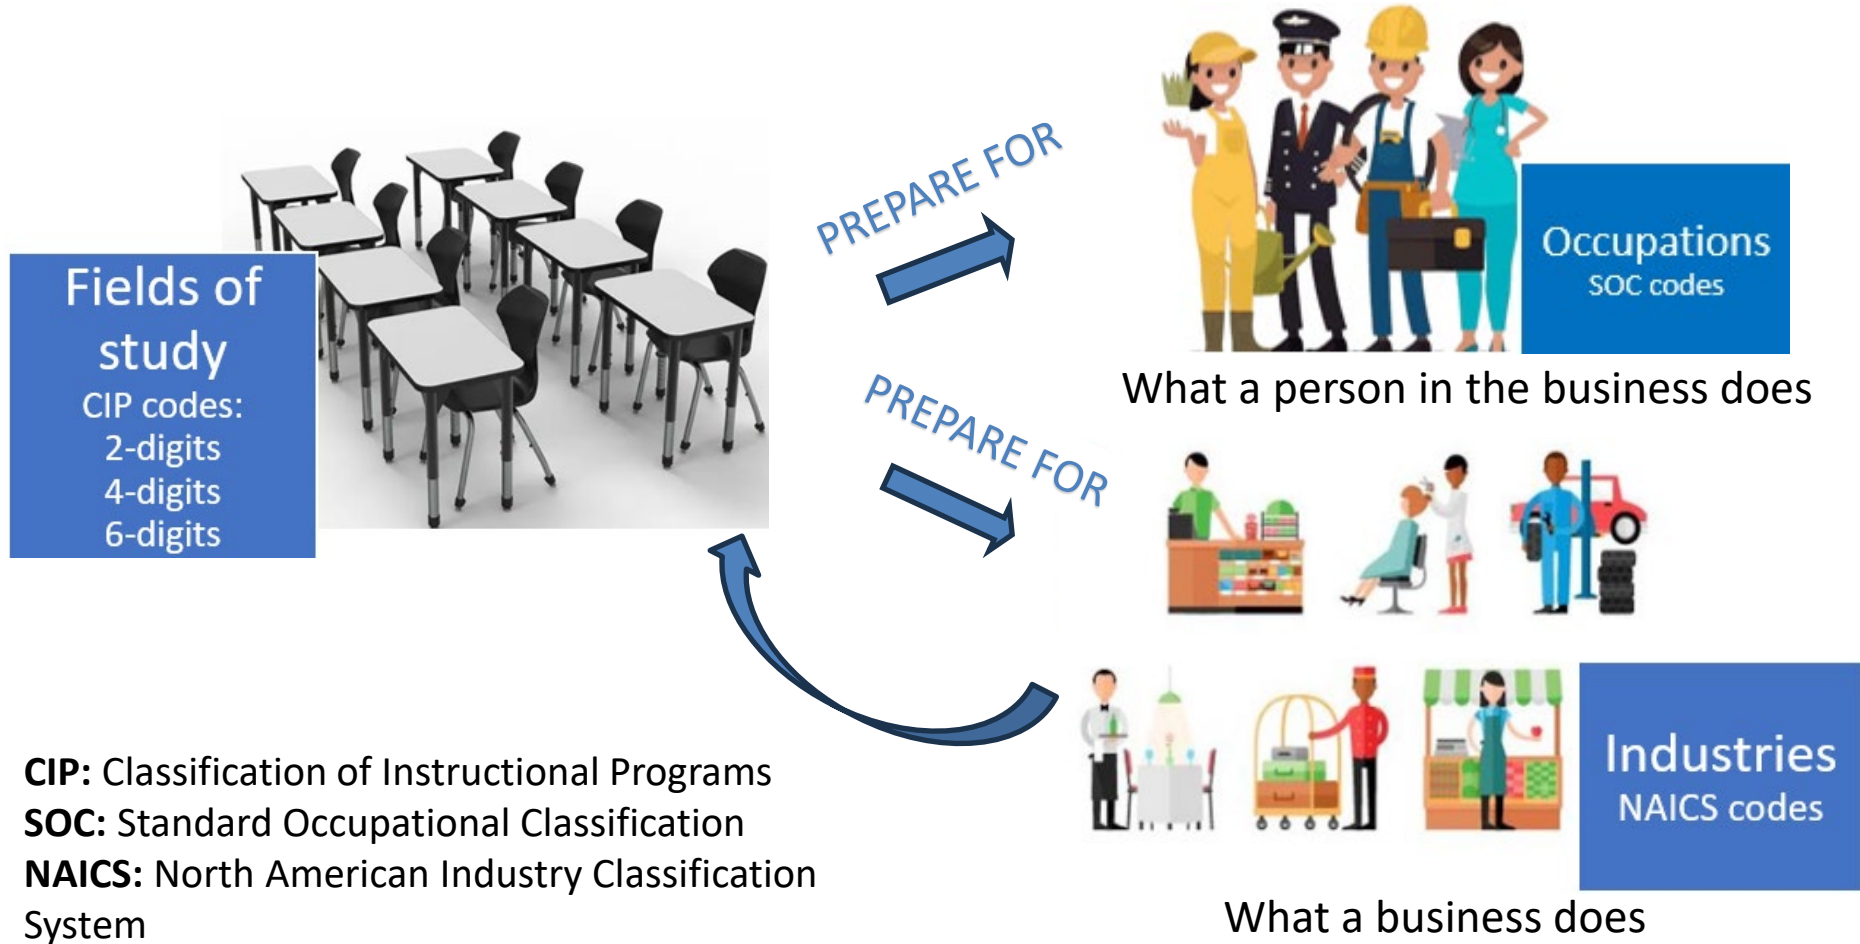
Fields of study
CIP codes:
2-digits
4-digits
6-digits

PREPARE FOR

PREPARE FOR

Occupations
SOC codes

What a person in the business does

Industries
NAICS codes

What a business does

**CIP:** Classification of Instructional Programs
**SOC:** Standard Occupational Classification
**NAICS:** North American Industry Classification System